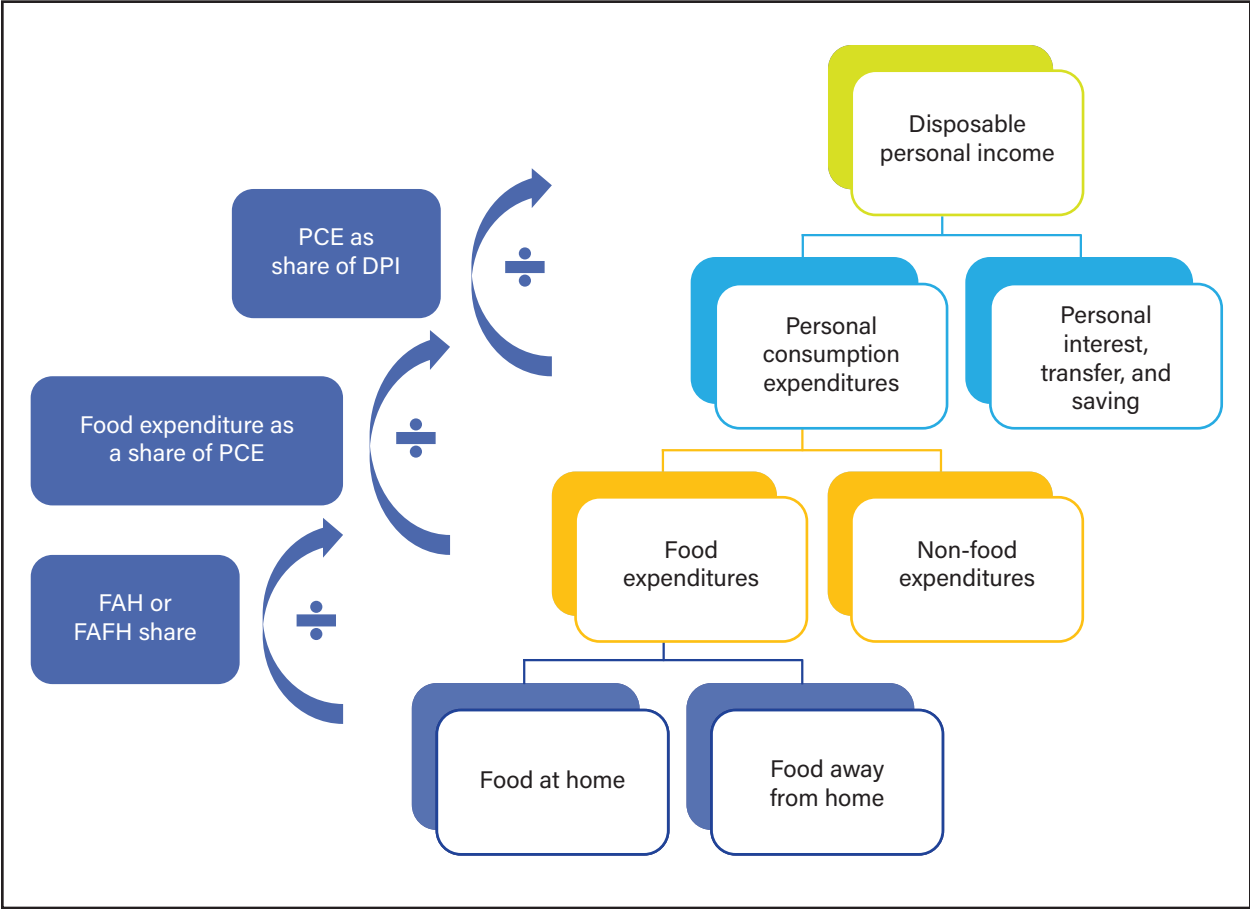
Disposable personal income

PCE as share of DPI

$\div$

Personal consumption expenditures

Personal interest, transfer, and saving

Food expenditure as a share of PCE

$\div$

Food expenditures

Non-food expenditures

FAH or FAFH share

$\div$

Food at home

Food away from home